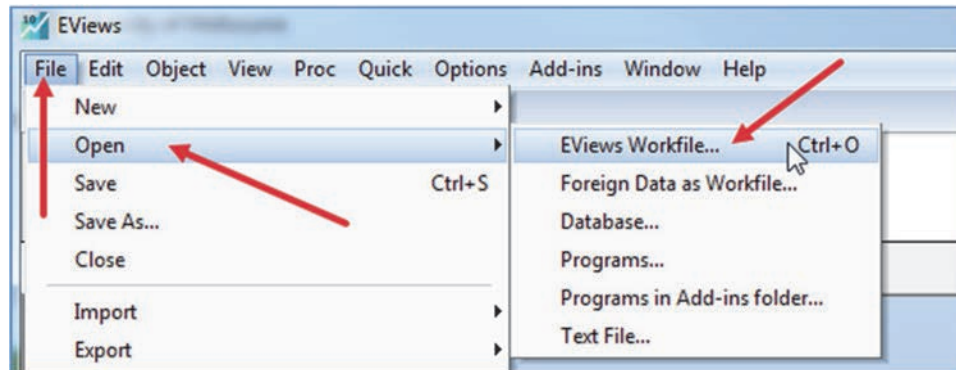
EViews

File Edit Object View Proc Quick Options Add-ins Window Help

New
Open
Save Ctrl+S
Save As...
Close
Import
Export

EViews Workfile... Ctrl+O
Foreign Data as Workfile...
Database...
Programs...
Programs in Add-ins folder...
Text File...